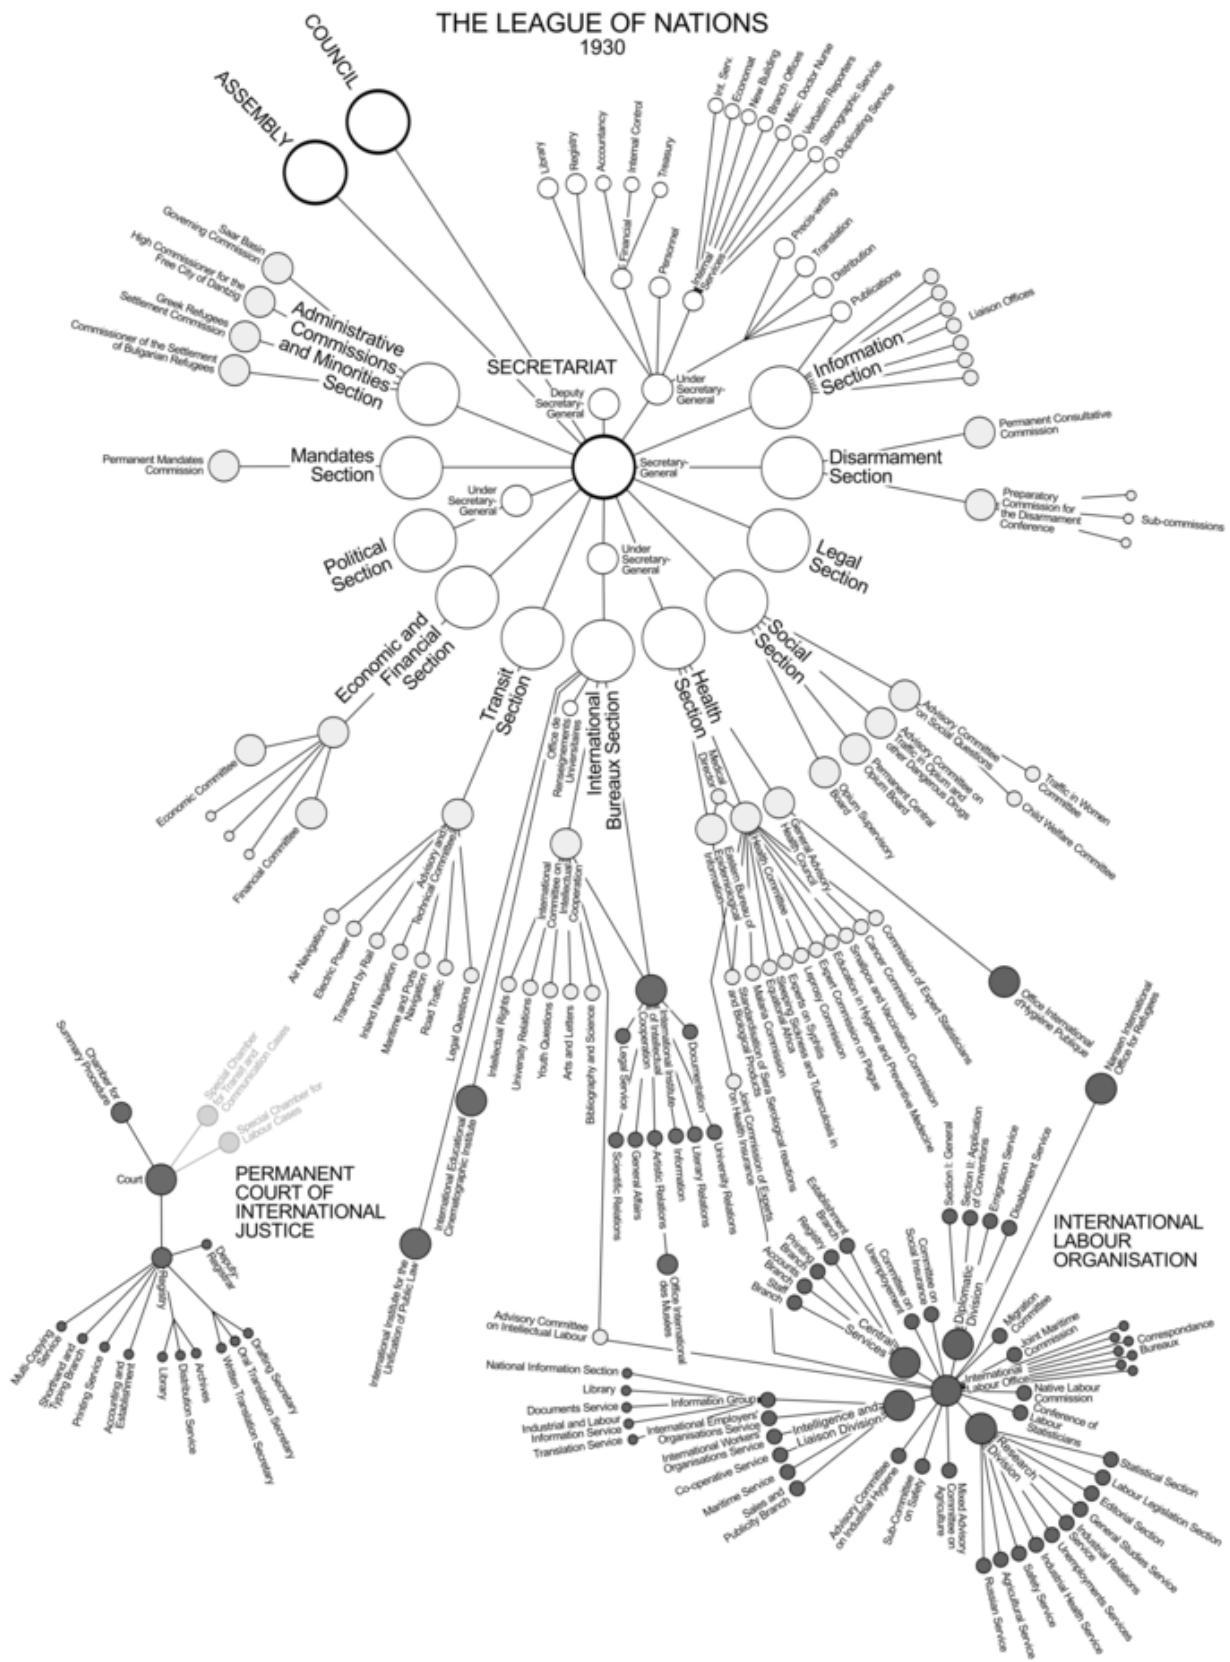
THE LEAGUE OF NATIONS
1930

COUNCIL

ASSEMBLY

SECRETARIAT

Library
Registry
Accountancy
Internal Control
Treasury
Financial
Personnel
Internal Services
Int. Serv.
Economat
New Building
Branch Offices
Misc: Doctor Nurse
Verbatim Reporters
Stenographic Service
Duplicating Service
Précis-writing
Translation
Distribution
Publications
Under Secretary-General
Liaison Offices
Information Section

Saar Basin Governing Commission
High Commissioner for the Free City of Danzig
Greek Refugees Settlement Commission
Commissioner of the Settlement of Bulgarian Refugees
Administrative Commissions and Minorities Section

Deputy Secretary-General
Secretary-General
Permanent Mandates Commission
Mandates Section
Under Secretary-General
Permanent Consultative Commission
Disarmament Section
Preparatory Commission for the Disarmament Conference
Sub-commissions
Political Section
Under Secretary-General
Legal Section
Economic and Financial Section
Transit Section
International Bureaux Section
Health Section
Social Section

Economic Committee
Financial Committee
Advisory and Technical Committee
Air Navigation
Electric Power
Transport by Rail
Inland Navigation
Maritime and Ports Navigation
Road Traffic
Legal Questions

Office de Renseignements Universitaires
International Committee on Intellectual Cooperation
Intellectual Rights
University Relations
Youth Questions
Arts and Letters
Bibliography and Science
International Institute of Intellectual Cooperation
Legal Service
Documentation
Scientific Relations
General Affairs
Artistic Relations
Information
Library Relations
University Relations
Office International des Musées
International Educational Cinematographic Institute
International Institute for the Unification of Public Law

Medical Director
Eastern Bureau of Epidemiological Information
Health Committee
General Advisory Health Council
Standardisation of Sera and Biological Products
Malaria Commission
Experts on Syphilis
Leprosy Commission
Expert Commission on Plague
Education in Hygiene and Preventive Medicine
Smallpox and Vaccination Commission
Cancer Commission
Commission of Expert Statisticians
Sera, Serological reactions and Tuberculosis in Equatorial Africa
Joint Commission of Experts on Health Insurance
Office International d'Hygiène Publique

Advisory Committee on Social Questions
Advisory Committee on Traffic in Opium and other Dangerous Drugs
Permanent Central Opium Board
Opium Supervisory Board
Traffic in Women Committee
Child Welfare Committee

Nansen International Office for Refugees

Chamber for Summary Procedure
Special Chamber for Transit and Communication Cases
Special Chamber for Labour Cases
Court
PERMANENT COURT OF INTERNATIONAL JUSTICE
Registry
Deputy-Registrar
Multi-Copying Service
Shorthand and Typing Branch
Printing Service
Accounting and Establishment
Library
Distribution Service
Archives
Written Translation Secretary
Oral Translation Secretary
Drafting Secretary

INTERNATIONAL LABOUR ORGANISATION
Advisory Committee on Intellectual Labour
National Information Section
Library
Documents Service
Industrial and Labour Information Service
Translation Service
Information Group
International Employers' Organisations Service
International Workers' Organisations Service
Co-operative Service
Maritime Service
Sales and Publicity Branch
Intelligence and Liaison Division
Establishment Branch
Registry
Printing Branch
Accounts Branch
Staff Branch
Central Services
Committee on Unemployment
Committee on Social Insurance
Section I: General
Section II: Application of Conventions
Emigration Service
Disablement Service
Diplomatic Division
Migration Committee
Joint Maritime Commission
Correspondance Bureaux
International Labour Office
Native Labour Commission
Conference of Labour Statisticians
Research Division
Advisory Committee on Industrial Hygiene
Sub-Committee on Salaried
Mixed Advisory Committee on Agriculture
Statistical Section
Labour Legislation Section
Editorial Section
General Studies Service
Industrial Relations Service
Industrial Health Services
Unemployments Services
Safety Service
Agricultural Service
Russian Service